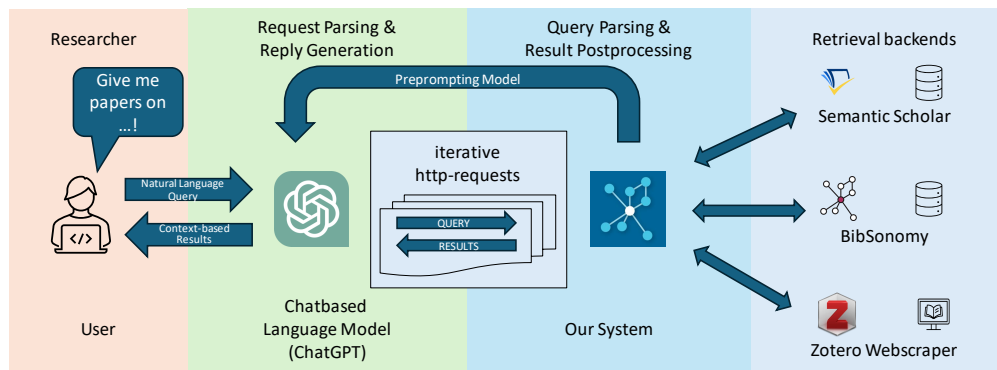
Researcher

Give me papers on ...!

Natural Language Query

Context-based Results

User

Request Parsing & Reply Generation

Preprompting Model

Chatbased Language Model (ChatGPT)

iterative http-requests

QUERY

RESULTS

Query Parsing & Result Postprocessing

Our System

Retrieval backends

Semantic Scholar

BibSonomy

Z

Zotero Webscraper